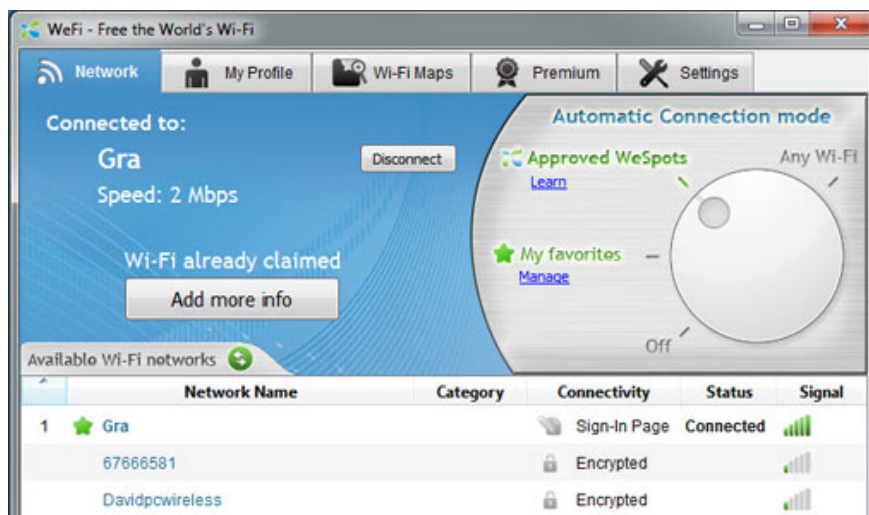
WeFi - Free the World's Wi-Fi

Network
My Profile
Wi-Fi Maps
Premium
Settings

Connected to:
Gra
Speed: 2 Mbps
Disconnect

Wi-Fi already claimed
Add more info

Automatic Connection mode
Approved WeSpots
Learn
Any Wi-Fi
My favorites
Manage
Off

Available Wi-Fi networks

| | Network Name | Category | Connectivity | Status | Signal |
|---|---|---|---|---|---|
| 1 | Gra | | Sign-In Page | Connected | |
| | 67666581 | | Encrypted | | |
| | Davidpcwireless | | Encrypted | | |